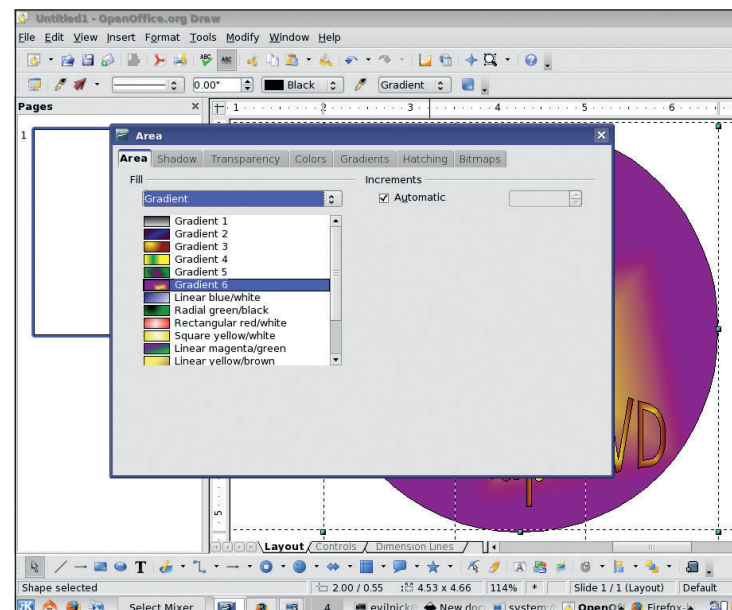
Untitled1 - OpenOffice.org Draw

File Edit View Insert Format Tools Modify Window Help

0.00" Black Gradient

Pages

1

Area

Area Shadow Transparency Colors Gradients Hatching Bitmaps

Fill

Gradient

Gradient 1
Gradient 2
Gradient 3
Gradient 4
Gradient 5
Gradient 6
Linear blue/white
Radial green/black
Rectangular red/white
Square yellow/white
Linear magenta/green
Linear yellow/brown

Increments

Automatic

1 2 3 4 5 6

5

WD

Layout Controls Dimension Lines

Shape selected 2.00 / 0.55 4.53 x 4.66 114% * Slide 1 / 1 (Layout) Default

Select Mixer 4 evilnick New doc system OpenO Firefox